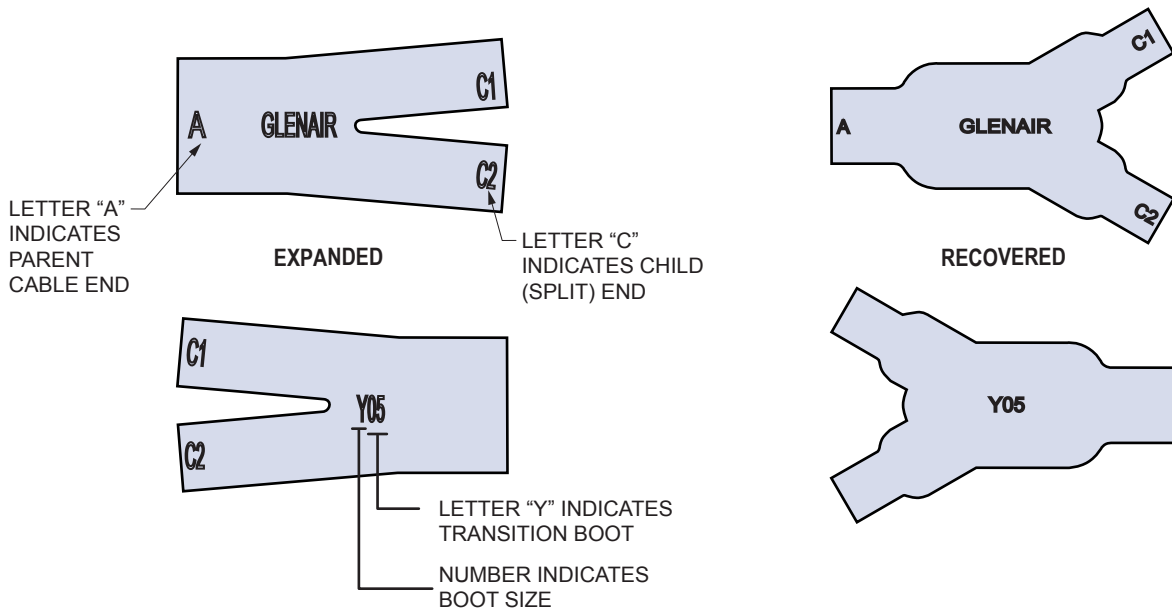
C1

A

GLENAIR

C2

LETTER "A" INDICATES PARENT CABLE END

EXPANDED

LETTER "C" INDICATES CHILD (SPLIT) END

C1

A

GLENAIR

C2

RECOVERED

C1

Y05

C2

LETTER "Y" INDICATES TRANSITION BOOT

NUMBER INDICATES BOOT SIZE

Y05